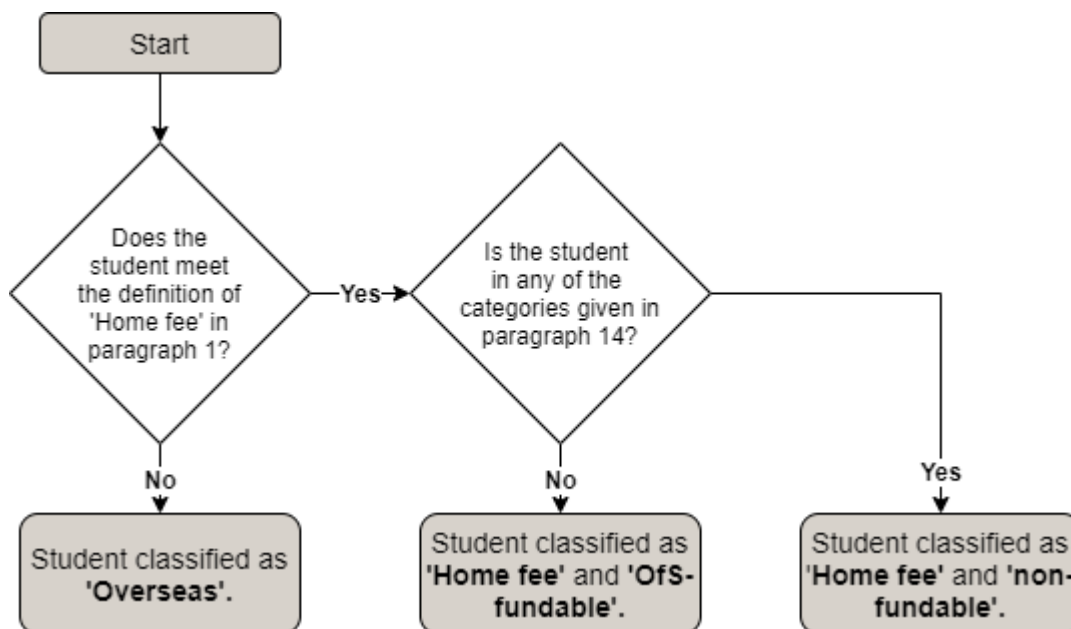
Start

Does the student meet the definition of 'Home fee' in paragraph 1?

Yes

Is the student in any of the categories given in paragraph 14?

No

Student classified as **'Overseas'.**

No

Student classified as **'Home fee'** and **'OfS-fundable'.**

Yes

Student classified as **'Home fee'** and **'non-fundable'.**